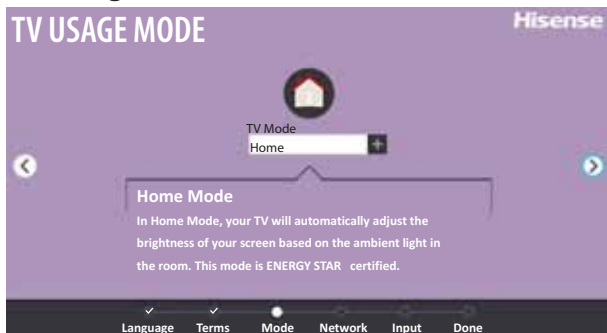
TV USAGE MODE

Hisense

TV Mode
Home

Home Mode
In Home Mode, your TV will automatically adjust the brightness of your screen based on the ambient light in the room. This mode is ENERGY STAR certified.

Language Terms Mode Network Input Done